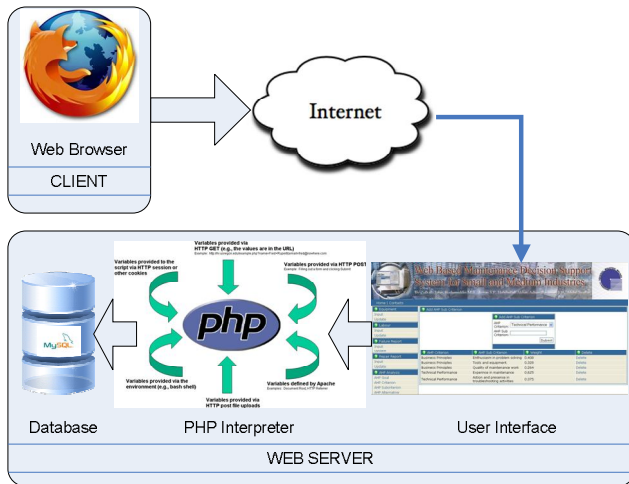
Web Browser

CLIENT

Internet

MySQL

Variables provided via HTTP GET (e.g., the values are in the URL)

Variables provided to the script via HTTP session or other cookies

Variables provided via HTTP POST

php

Variables provided via the environment (e.g., bash shell)

Variables provided via HTTP post file uploads

Variables defined by Apache

Web Based Maintenance Decision Support System for Small and Medium Industries

Database

PHP Interpreter

User Interface

WEB SERVER